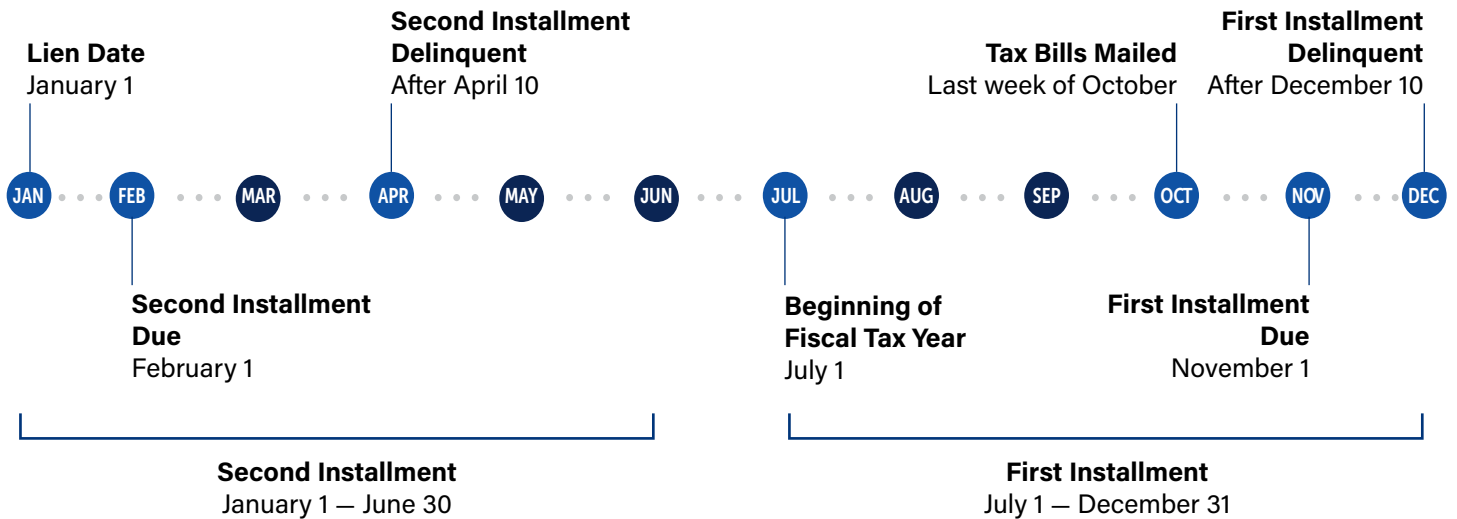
Lien Date
January 1

Second Installment Delinquent
After April 10

Tax Bills Mailed
Last week of October

First Installment Delinquent
After December 10

JAN FEB MAR APR MAY JUN JUL AUG SEP OCT NOV DEC

Second Installment Due
February 1

Beginning of Fiscal Tax Year
July 1

First Installment Due
November 1

Second Installment
January 1 — June 30

First Installment
July 1 — December 31